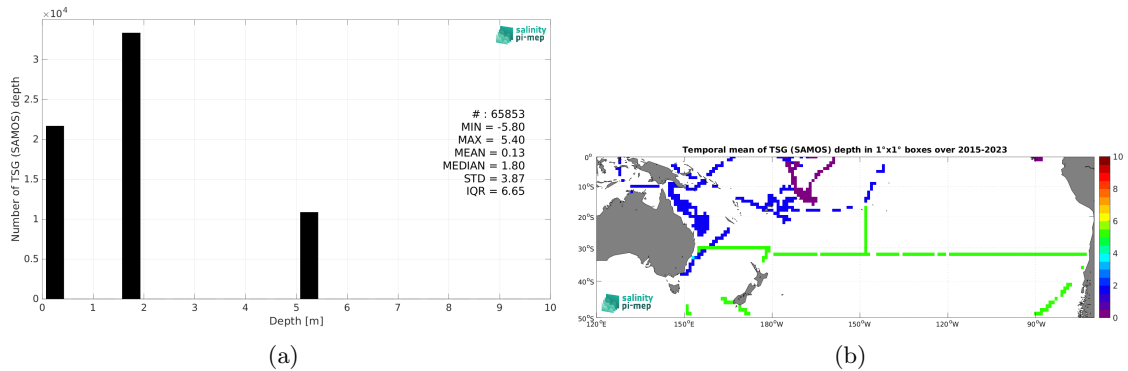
$\times10^4$

salinity pi-mep

Number of TSG (SAMOS) depth

3
2.5
2
1.5
1
0.5
0

# : 65853
MIN = -5.80
MAX = 5.40
MEAN = 0.13
MEDIAN = 1.80
STD = 3.87
IQR = 6.65

0 1 2 3 4 5 6 7 8 9 10

Depth [m]

(a)

Temporal mean of TSG (SAMOS) depth in 1°x1° boxes over 2015-2023

0°
10°S
20°S
30°S
40°S
50°S

120°E 150°E 180°W 150°W 120°W 90°W

10
8
6
4
2
0

salinity pi-mep

(b)